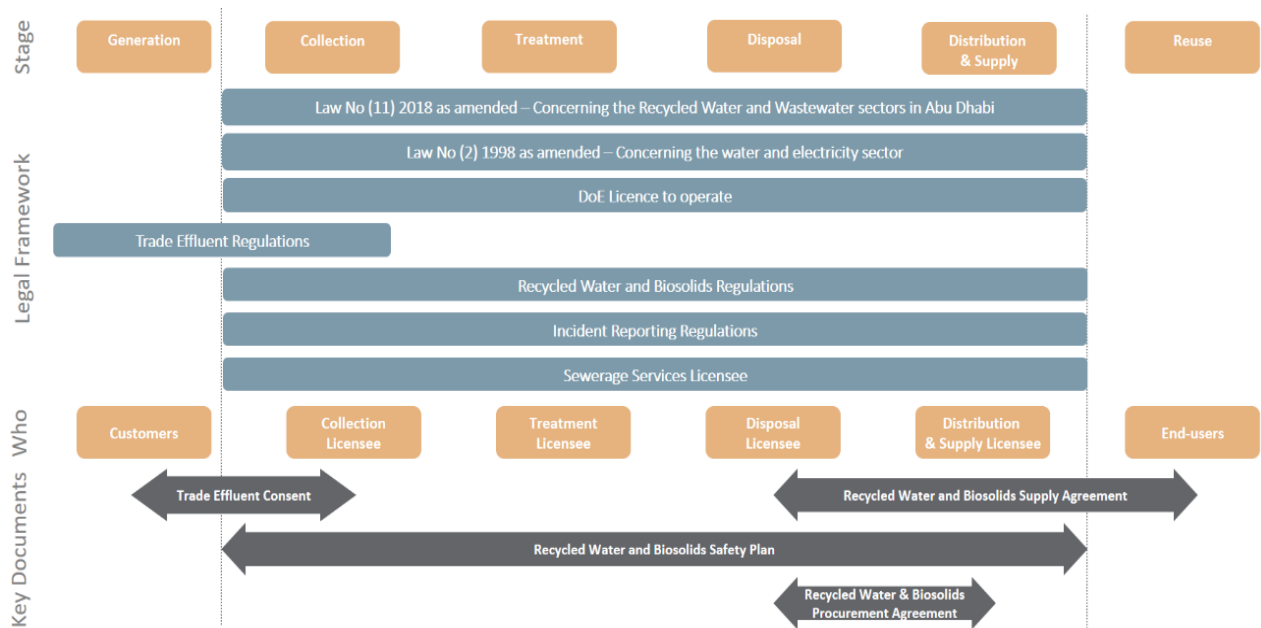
Stage

Generation

Collection

Treatment

Disposal

Distribution & Supply

Reuse

Legal Framework

Law No (11) 2018 as amended – Concerning the Recycled Water and Wastewater sectors in Abu Dhabi

Law No (2) 1998 as amended – Concerning the water and electricity sector

DoE Licence to operate

Trade Effluent Regulations

Recycled Water and Biosolids Regulations

Incident Reporting Regulations

Sewerage Services Licensee

Who

Customers

Collection Licensee

Treatment Licensee

Disposal Licensee

Distribution & Supply Licensee

End-users

Key Documents

Trade Effluent Consent

Recycled Water and Biosolids Supply Agreement

Recycled Water and Biosolids Safety Plan

Recycled Water & Biosolids Procurement Agreement